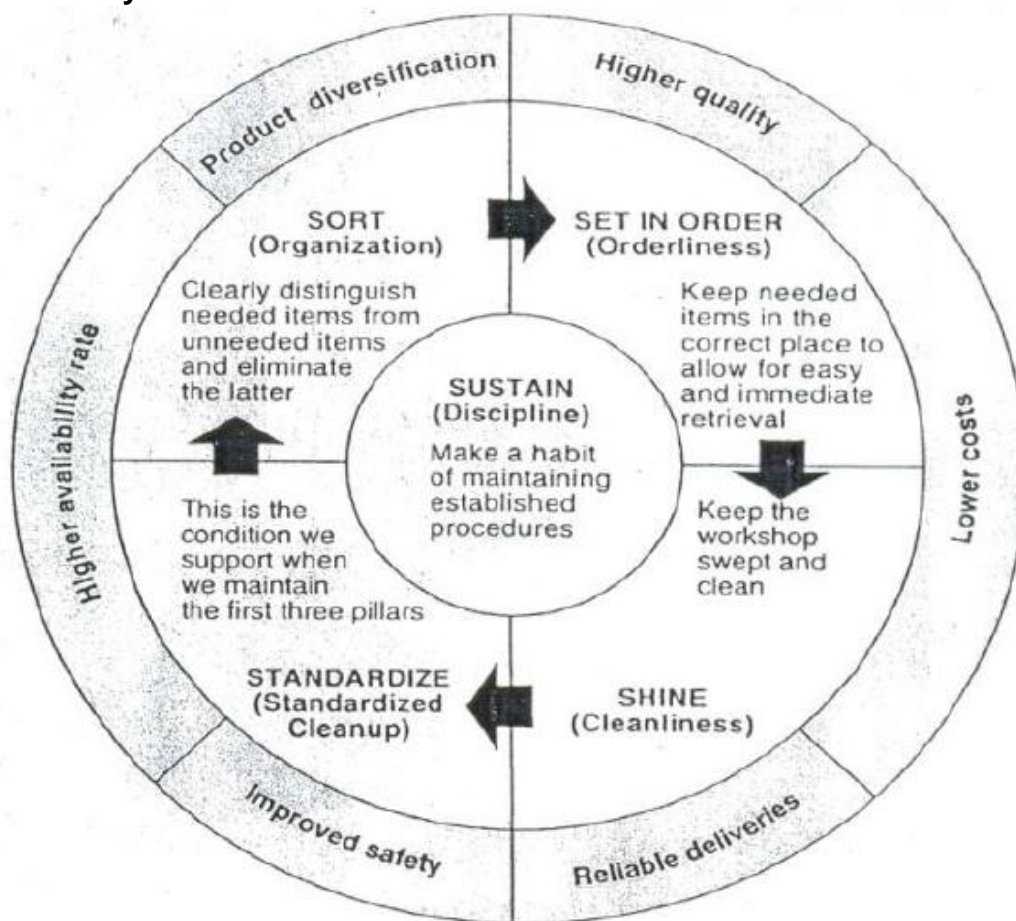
Product diversification

Higher quality

SORT
(Organization)

Clearly distinguish needed items from unneeded items and eliminate the latter

SET IN ORDER
(Orderliness)

Keep needed items in the correct place to allow for easy and immediate retrieval

Higher availability rate

SUSTAIN
(Discipline)

Make a habit of maintaining established procedures

Lower costs

This is the condition we support when we maintain the first three pillars

Keep the workshop swept and clean

STANDARDIZE
(Standardized Cleanup)

SHINE
(Cleanliness)

Improved safety

Reliable deliveries